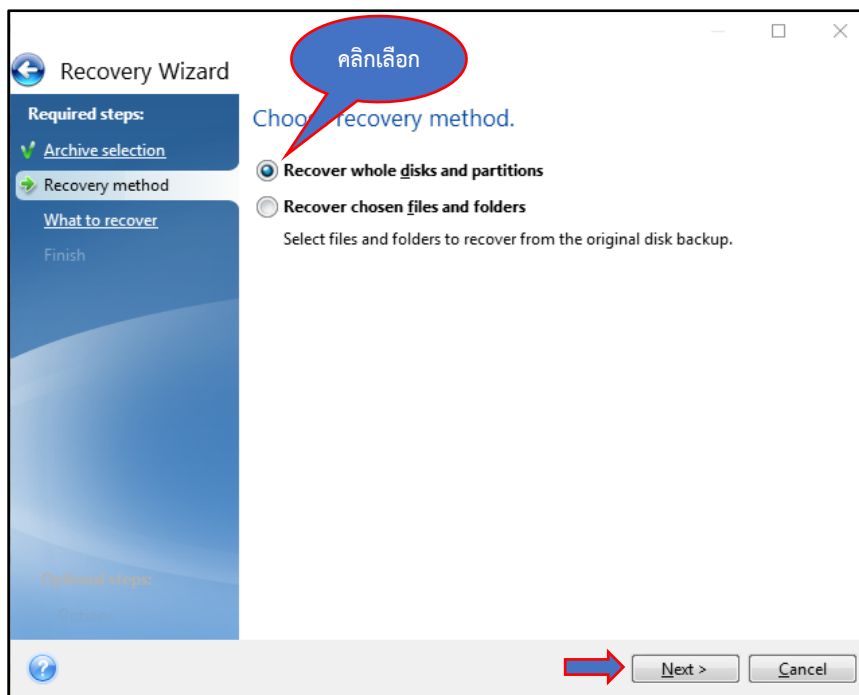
Recovery Wizard

คลิกเลือก

Required steps:

Archive selection

Recovery method

What to recover

Finish

Optional steps:

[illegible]

Choo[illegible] recovery method.

Recover whole disks and partitions

Recover chosen files and folders

Select files and folders to recover from the original disk backup.

Next >

Cancel